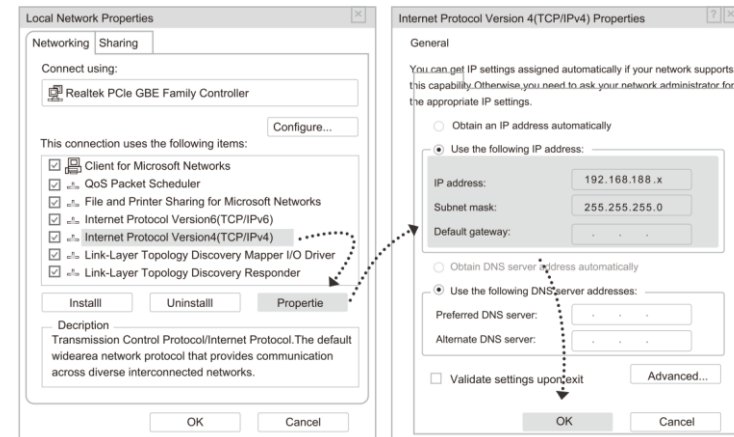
Local Network Properties

Networking Sharing

Connect using:

Realtek PCIe GBE Family Controller

Configure...

This connection uses the following items:

Client for Microsoft Networks

QoS Packet Scheduler

File and Printer Sharing for Microsoft Networks

Internet Protocol Version6(TCP/IPv6)

Internet Protocol Version4(TCP/IPv4)

Link-Layer Topology Discovery Mapper I/O Driver

Link-Layer Topology Discovery Responder

Installl Uninstalll Propertie

Description

Transmission Control Protocol/Internet Protocol.The default widearea network protocol that provides communication across diverse interconnected networks.

OK Cancel

Internet Protocol Version 4(TCP/IPv4) Properties

General

You can get IP settings assigned automatically if your network supports this capability.Otherwise,you need to ask your network administrator for the appropriate IP settings.

Obtain an IP address automatically

Use the following IP address:

IP address: 192.168.188.x

Subnet mask: 255.255.255.0

Default gateway: . . .

Obtain DNS server address automatically

Use the following DNS server addresses:

Preferred DNS server: . . .

Alternate DNS server: . . .

Validate settings upon exit

Advanced...

OK Cancel